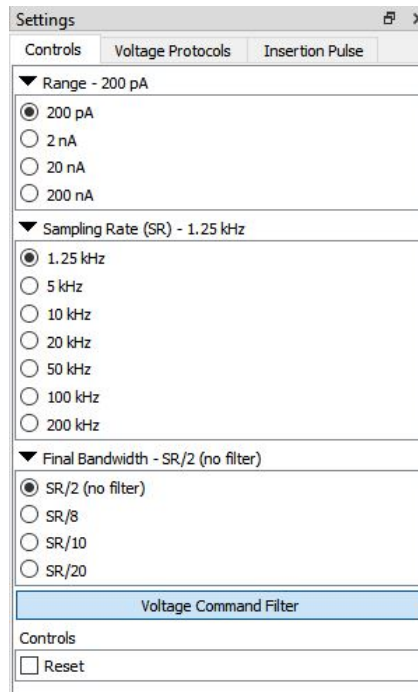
Settings

Controls | Voltage Protocols | Insertion Pulse

Range - 200 pA

200 pA
2 nA
20 nA
200 nA

Sampling Rate (SR) - 1.25 kHz

1.25 kHz
5 kHz
10 kHz
20 kHz
50 kHz
100 kHz
200 kHz

Final Bandwidth - SR/2 (no filter)

SR/2 (no filter)
SR/8
SR/10
SR/20

Voltage Command Filter

Controls

Reset